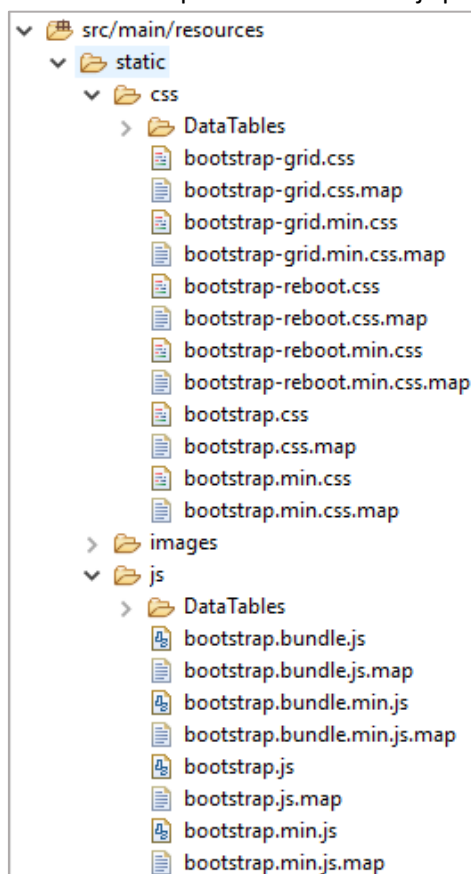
src/main/resources
static
css
DataTables
bootstrap-grid.css
bootstrap-grid.css.map
bootstrap-grid.min.css
bootstrap-grid.min.css.map
bootstrap-reboot.css
bootstrap-reboot.css.map
bootstrap-reboot.min.css
bootstrap-reboot.min.css.map
bootstrap.css
bootstrap.css.map
bootstrap.min.css
bootstrap.min.css.map
images
js
DataTables
bootstrap.bundle.js
bootstrap.bundle.js.map
bootstrap.bundle.min.js
bootstrap.bundle.min.js.map
bootstrap.js
bootstrap.js.map
bootstrap.min.js
bootstrap.min.js.map